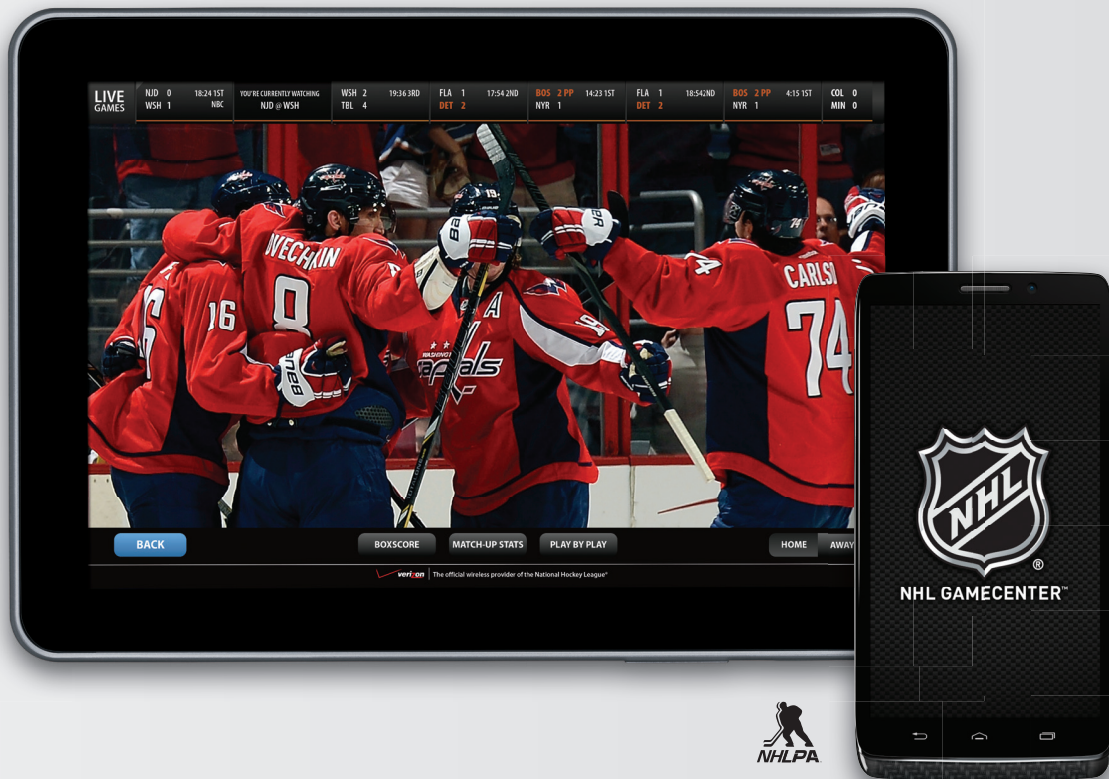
LIVE GAMES

NJD 0 18:24 1ST
WSH 1 NBC

YOU'RE CURRENTLY WATCHING
NJD @ WSH

WSH 2 19:36 3RD
TBL 4

FLA 1 17:54 2ND
DET 2

BOS 2 PP 14:23 1ST
NYR 1

FLA 1 18:54 2ND
DET 2

BOS 2 PP 4:15 1ST
NYR 1

COL 0
MIN 0

OVECHKIN 8
16
19
A
Capitals
CARLS 74

BACK

BOXSCORE

MATCH-UP STATS

PLAY BY PLAY

HOME

AWAY

verizon | The official wireless provider of the National Hockey League®

NHL®

NHL GAMECENTER™

NHLPA